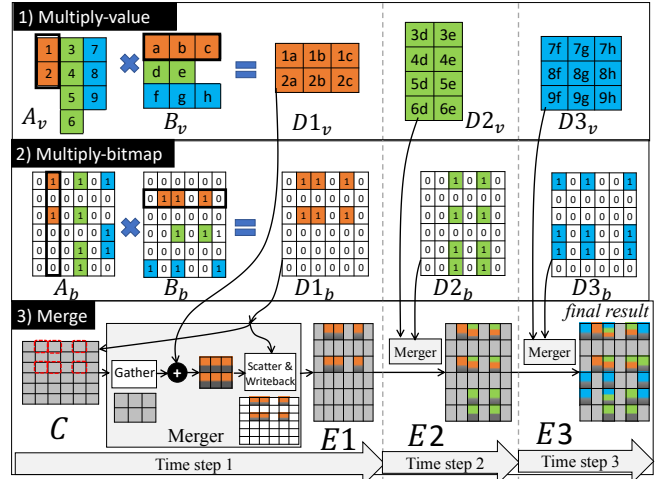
1) Multiply-value

| 1 | 3 | 7 |
|---|---|---|
| 2 | 4 | 8 |
| | 5 | 9 |
| | 6 | |

$A_v$

| a | b | c |
|---|---|---|
| d | e | |
| f | g | h |

$B_v$

| 1a | 1b | 1c |
|---|---|---|
| 2a | 2b | 2c |

$D1_v$

| 3d | 3e |
|---|---|
| 4d | 4e |
| 5d | 5e |
| 6d | 6e |

$D2_v$

| 7f | 7g | 7h |
|---|---|---|
| 8f | 8g | 8h |
| 9f | 9g | 9h |

$D3_v$

2) Multiply-bitmap

| 0 | 1 | 0 | 1 | 0 | 1 |
|---|---|---|---|---|---|
| 0 | 0 | 0 | 0 | 0 | 0 |
| 0 | 1 | 0 | 1 | 0 | 1 |
| 0 | 0 | 0 | 0 | 0 | 0 |
| 0 | 0 | 0 | 1 | 0 | 1 |
| 0 | 0 | 0 | 1 | 0 | 0 |

$A_b$

| 0 | 0 | 0 | 0 | 0 | 0 |
|---|---|---|---|---|---|
| 0 | 1 | 1 | 0 | 1 | 0 |
| 0 | 0 | 0 | 0 | 0 | 0 |
| 0 | 0 | 1 | 0 | 1 | 1 |
| 0 | 0 | 0 | 0 | 0 | 0 |
| 1 | 0 | 1 | 0 | 0 | 1 |

$B_b$

| 0 | 1 | 1 | 0 | 1 | 0 |
|---|---|---|---|---|---|
| 0 | 0 | 0 | 0 | 0 | 0 |
| 0 | 1 | 1 | 0 | 1 | 0 |
| 0 | 0 | 0 | 0 | 0 | 0 |
| 0 | 0 | 0 | 0 | 0 | 0 |
| 0 | 0 | 0 | 0 | 0 | 0 |

$D1_b$

| 0 | 0 | 1 | 0 | 1 | 0 |
|---|---|---|---|---|---|
| 0 | 0 | 0 | 0 | 0 | 0 |
| 0 | 0 | 1 | 0 | 1 | 0 |
| 0 | 0 | 0 | 0 | 0 | 0 |
| 0 | 0 | 1 | 0 | 1 | 0 |
| 0 | 0 | 1 | 0 | 1 | 0 |

$D2_b$

| 1 | 0 | 1 | 0 | 0 | 1 |
|---|---|---|---|---|---|
| 0 | 0 | 0 | 0 | 0 | 0 |
| 1 | 0 | 1 | 0 | 0 | 1 |
| 0 | 0 | 0 | 0 | 0 | 0 |
| 1 | 0 | 1 | 0 | 0 | 1 |
| 0 | 0 | 0 | 0 | 0 | 0 |

$D3_b$

3) Merge

final result

Gather

Scatter & Writeback

Merger

Merger

Merger

$C$

$E1$

$E2$

$E3$

Time step 1

Time step 2

Time step 3